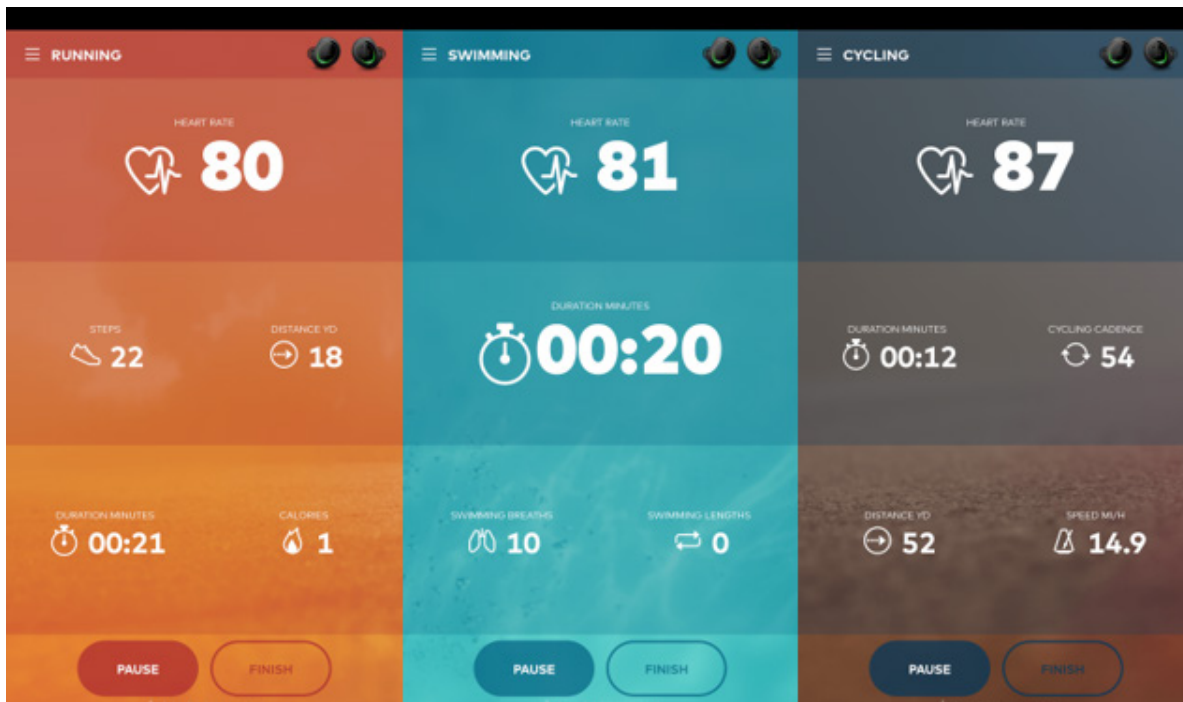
RUNNING

HEART RATE
80

STEPS
22

DISTANCE YD
18

DURATION MINUTES
00:21

CALORIES
1

PAUSE
FINISH

SWIMMING

HEART RATE
81

DURATION MINUTES
00:20

SWIMMING BREATHS
10

SWIMMING LENGTHS
0

PAUSE
FINISH

CYCLING

HEART RATE
87

DURATION MINUTES
00:12

CYCLING CADENCE
54

DISTANCE YD
52

SPEED MI/H
14.9

PAUSE
FINISH